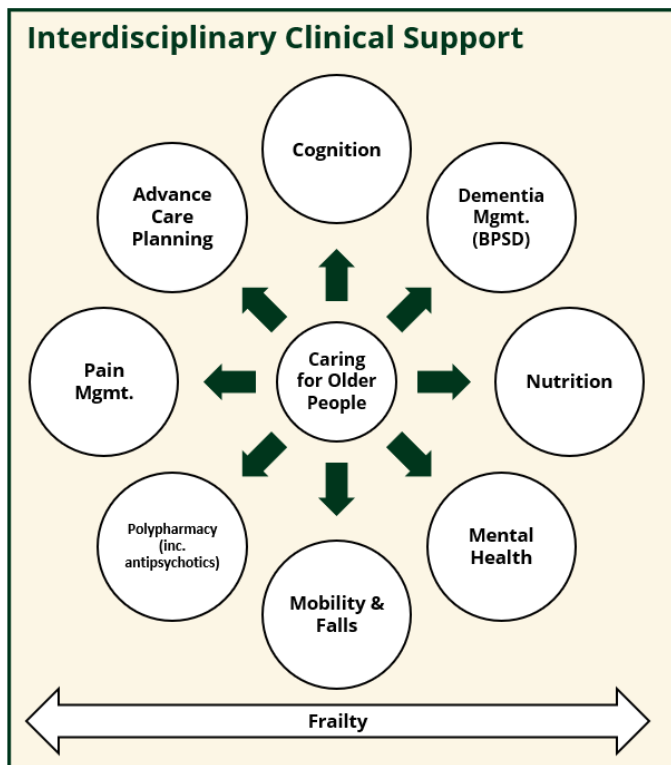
Interdisciplinary Clinical Support

Cognition

Advance Care Planning

Dementia Mgmt. (BPSD)

Pain Mgmt.

Caring for Older People

Nutrition

Polypharmacy (inc. antipsychotics)

Mental Health

Mobility & Falls

Frailty